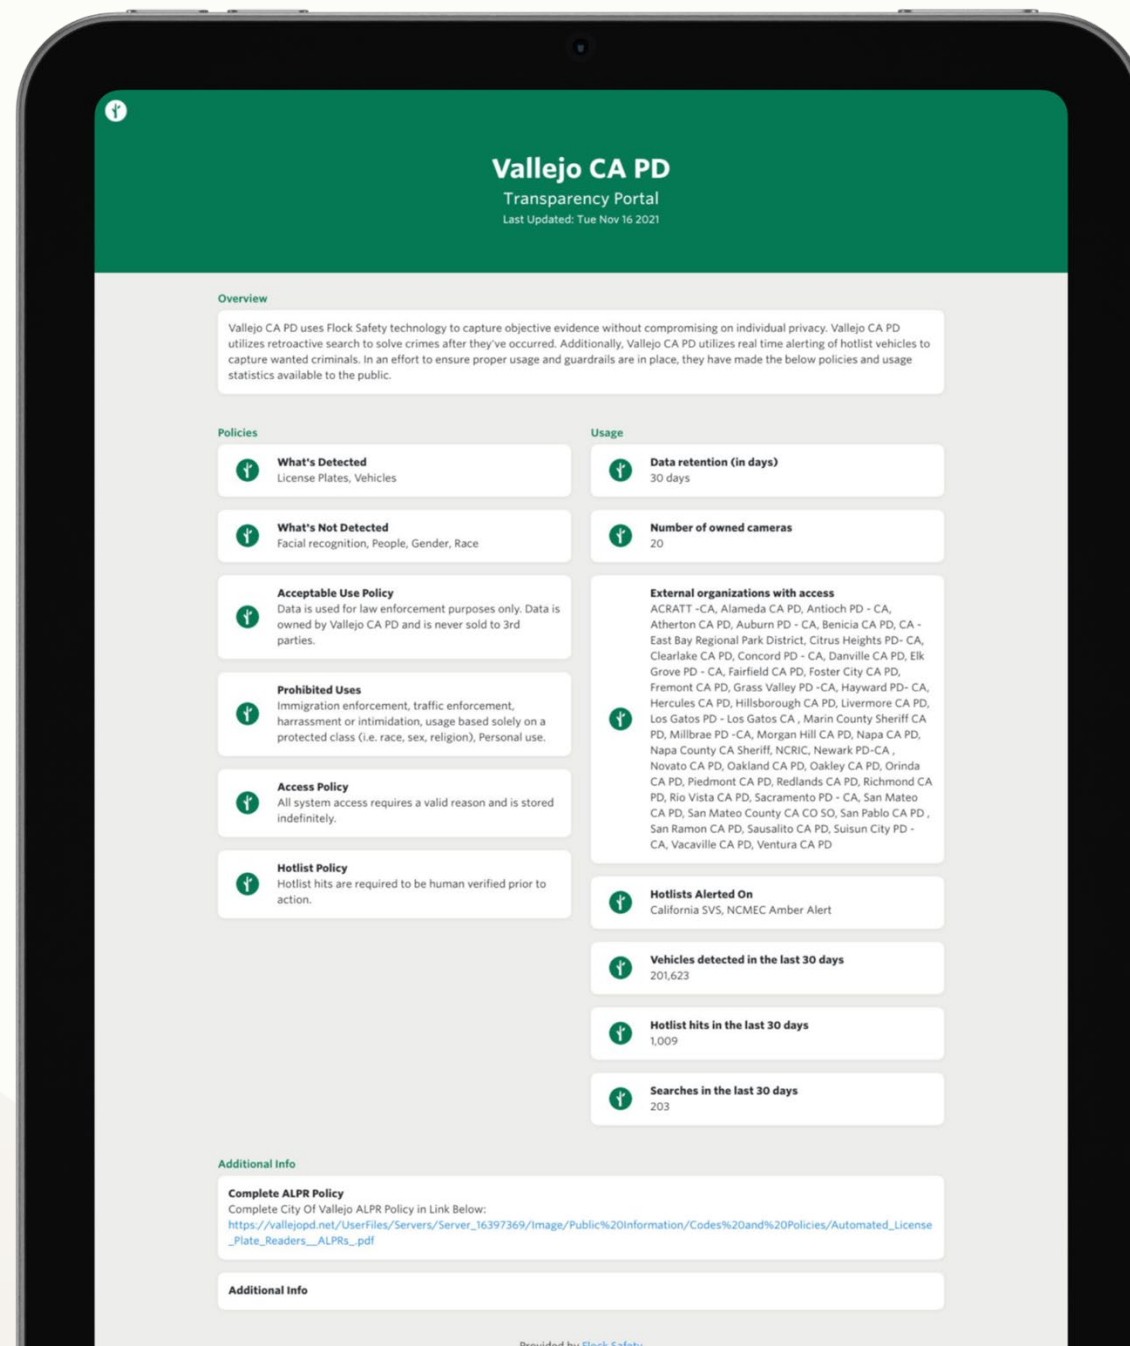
Vallejo CA PD
Transparency Portal
Last Updated: Tue Nov 16 2021

Overview

Vallejo CA PD uses Flock Safety technology to capture objective evidence without compromising on individual privacy. Vallejo CA PD utilizes retroactive search to solve crimes after they've occurred. Additionally, Vallejo CA PD utilizes real time alerting of hotlist vehicles to capture wanted criminals. In an effort to ensure proper usage and guardrails are in place, they have made the below policies and usage statistics available to the public.

Policies

What's Detected
License Plates, Vehicles

What's Not Detected
Facial recognition, People, Gender, Race

Acceptable Use Policy
Data is used for law enforcement purposes only. Data is owned by Vallejo CA PD and is never sold to 3rd parties.

Prohibited Uses
Immigration enforcement, traffic enforcement, harrassment or intimidation, usage based solely on a protected class (i.e. race, sex, religion), Personal use.

Access Policy
All system access requires a valid reason and is stored indefinitely.

Hotlist Policy
Hotlist hits are required to be human verified prior to action.

Usage

Data retention (in days)
30 days

Number of owned cameras
20

External organizations with access
ACRATT -CA, Alameda CA PD, Antioch PD - CA, Atherton CA PD, Auburn PD - CA, Benicia CA PD, CA - East Bay Regional Park District, Citrus Heights PD- CA, Clearlake CA PD, Concord PD - CA, Danville CA PD, Elk Grove PD - CA, Fairfield CA PD, Foster City CA PD, Fremont CA PD, Grass Valley PD -CA, Hayward PD- CA, Hercules CA PD, Hillsborough CA PD, Livermore CA PD, Los Gatos PD - Los Gatos CA , Marin County Sheriff CA PD, Millbrae PD -CA, Morgan Hill CA PD, Napa CA PD, Napa County CA Sheriff, NCRIC, Newark PD-CA , Novato CA PD, Oakland CA PD, Oakley CA PD, Orinda CA PD, Piedmont CA PD, Redlands CA PD, Richmond CA PD, Rio Vista CA PD, Sacramento PD - CA, San Mateo CA PD, San Mateo County CA CO SO, San Pablo CA PD , San Ramon CA PD, Sausalito CA PD, Suisun City PD - CA, Vacaville CA PD, Ventura CA PD

Hotlists Alerted On
California SVS, NCMEC Amber Alert

Vehicles detected in the last 30 days
201,623

Hotlist hits in the last 30 days
1,009

Searches in the last 30 days
203

Additional Info

Complete ALPR Policy
Complete City Of Vallejo ALPR Policy in Link Below:
https://vallejopd.net/UserFiles/Servers/Server_16397369/Image/Public%20Information/Codes%20and%20Policies/Automated_License_Plate_Readers__ALPRs_.pdf

Additional Info

Provided by Flock Safety